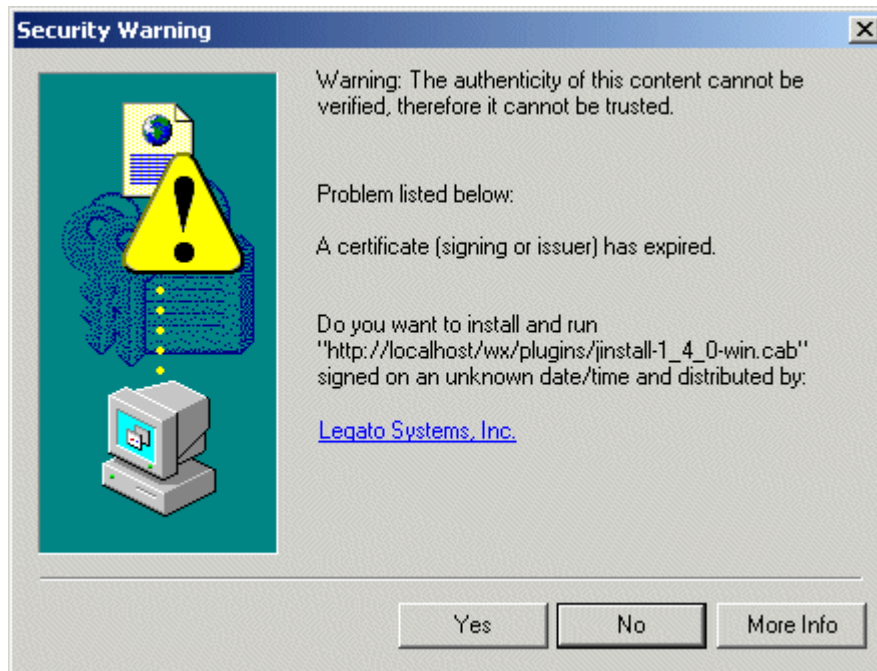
Security Warning

Warning: The authenticity of this content cannot be verified, therefore it cannot be trusted.

Problem listed below:

A certificate (signing or issuer) has expired.

Do you want to install and run "http://localhost/wx/plugins/jinstall-1_4_0-win.cab" signed on an unknown date/time and distributed by:

Legato Systems, Inc.

Yes

No

More Info